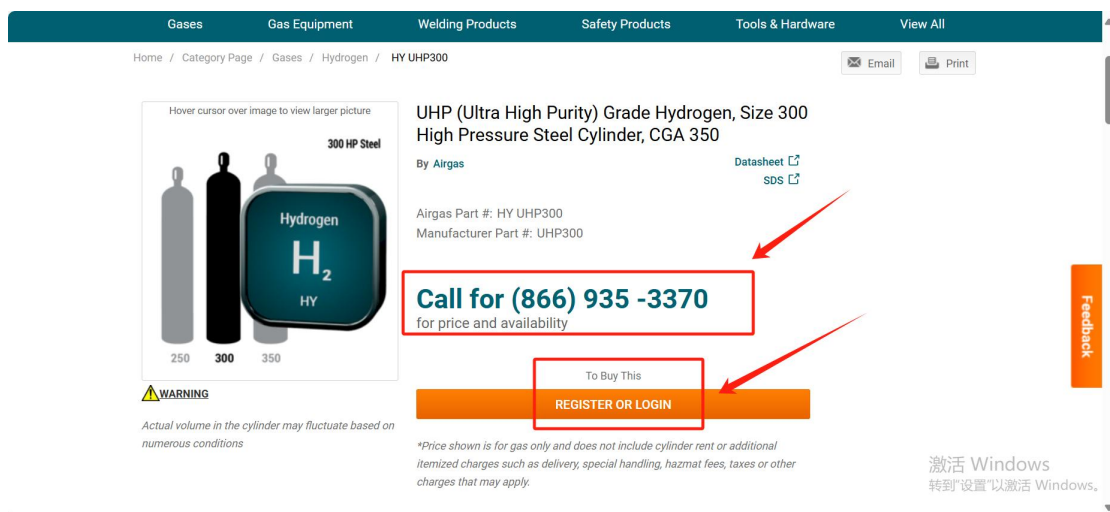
Gases Gas Equipment Welding Products Safety Products Tools & Hardware View All

Home / Category Page / Gases / Hydrogen / HY UHP300

Email Print

Hover cursor over image to view larger picture

300 HP Steel

Hydrogen
$H_2$
HY

250 300 350

WARNING

Actual volume in the cylinder may fluctuate based on numerous conditions

UHP (Ultra High Purity) Grade Hydrogen, Size 300 High Pressure Steel Cylinder, CGA 350

By Airgas

Datasheet
SDS

Airgas Part #: HY UHP300
Manufacturer Part #: UHP300

Call for (866) 935 -3370
for price and availability

To Buy This
REGISTER OR LOGIN

*Price shown is for gas only and does not include cylinder rent or additional itemized charges such as delivery, special handling, hazmat fees, taxes or other charges that may apply.

Feedback

激活 Windows
转到"设置"以激活 Windows。